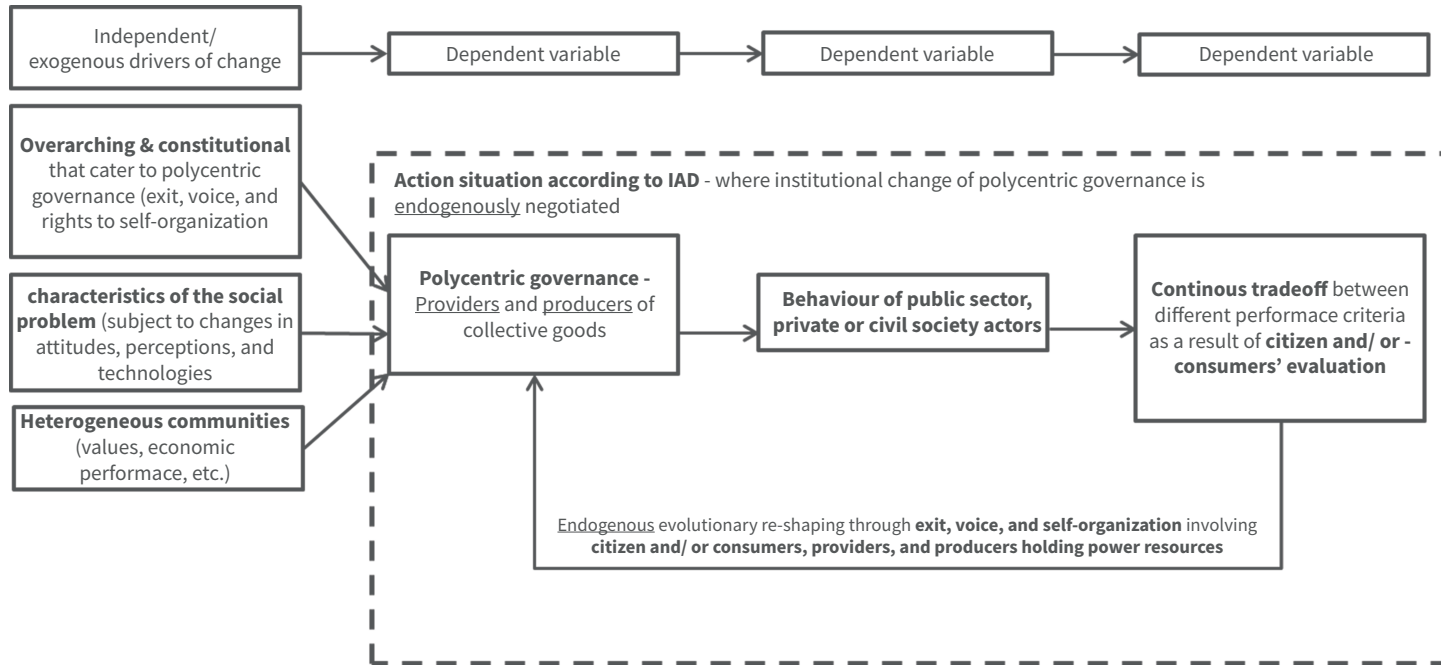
Independent/ exogenous drivers of change

Dependent variable

Dependent variable

Dependent variable

**Overarching & constitutional** that cater to polycentric governance (exit, voice, and rights to self-organization

**characteristics of the social problem** (subject to changes in attitudes, perceptions, and technologies

**Heterogeneous communities** (values, economic performace, etc.)

**Action situation according to IAD** - where institutional change of polycentric governance is endogenously negotiated

**Polycentric governance -** Providers and producers of collective goods

**Behaviour of public sector, private or civil society actors**

**Continous tradeoff** between different performace criteria as a result of **citizen and/ or - consumers' evaluation**

Endogenous evolutionary re-shaping through **exit, voice, and self-organization** involving **citizen and/ or consumers, providers, and producers holding power resources**